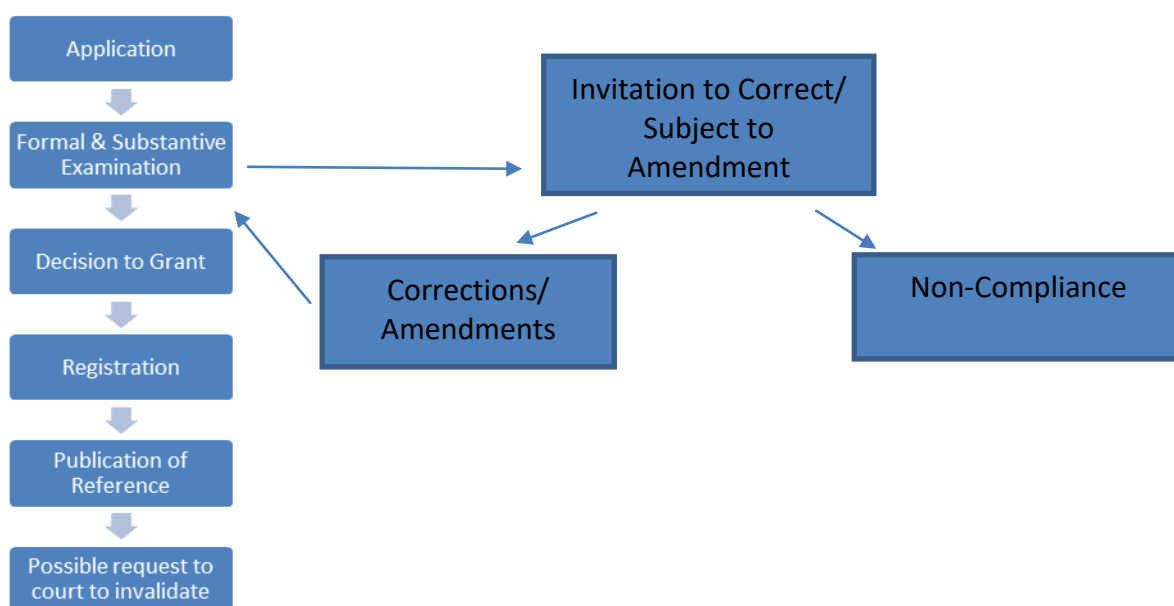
Application

Formal & Substantive Examination

Decision to Grant

Registration

Publication of Reference

Possible request to court to invalidate

Invitation to Correct/ Subject to Amendment

Corrections/ Amendments

Non-Compliance